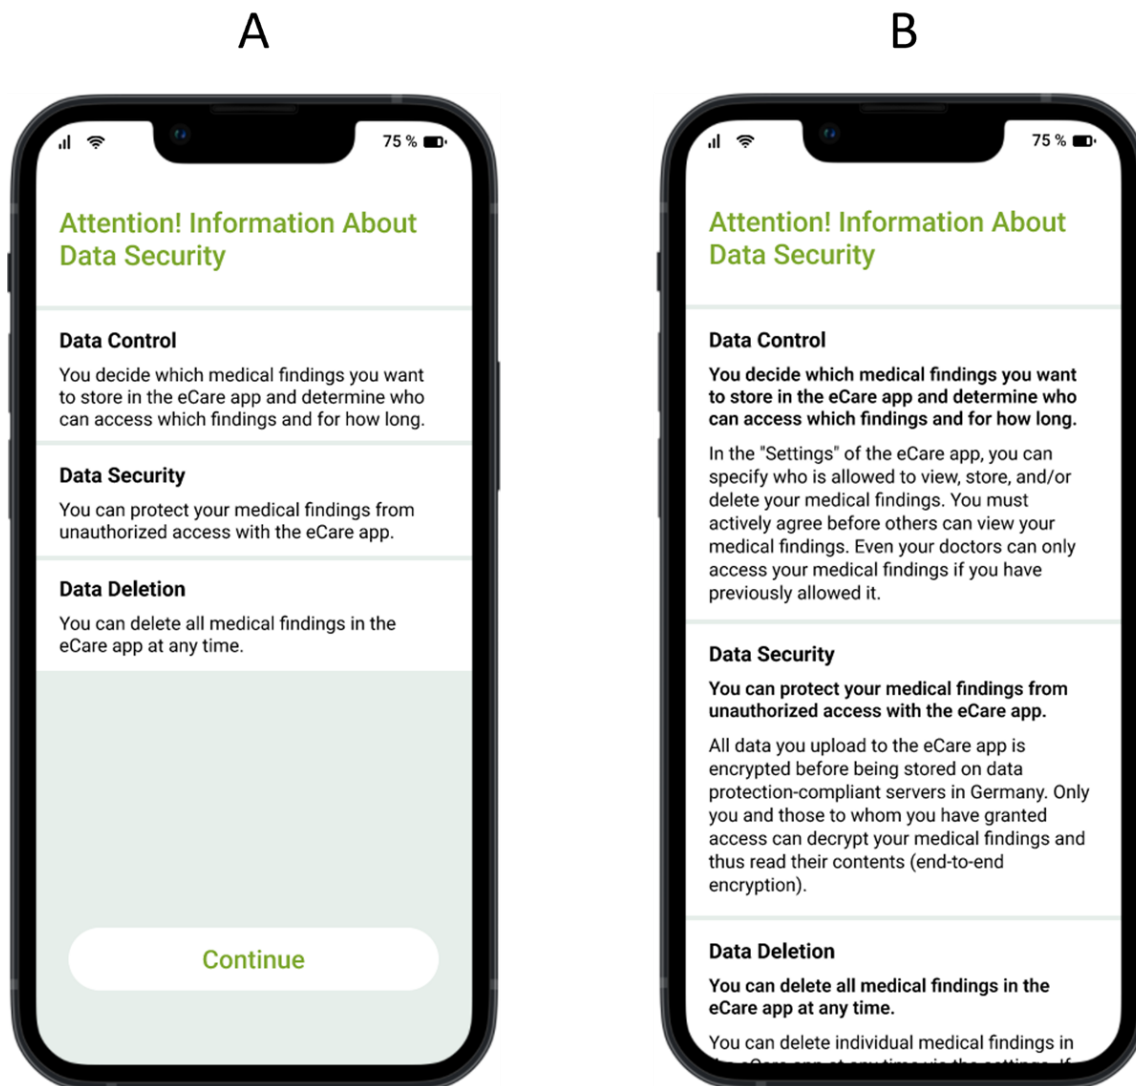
A

75 %

Attention! Information About Data Security

Data Control

You decide which medical findings you want to store in the eCare app and determine who can access which findings and for how long.

Data Security

You can protect your medical findings from unauthorized access with the eCare app.

Data Deletion

You can delete all medical findings in the eCare app at any time.

Continue

B

75 %

Attention! Information About Data Security

Data Control

You decide which medical findings you want to store in the eCare app and determine who can access which findings and for how long.

In the "Settings" of the eCare app, you can specify who is allowed to view, store, and/or delete your medical findings. You must actively agree before others can view your medical findings. Even your doctors can only access your medical findings if you have previously allowed it.

Data Security

You can protect your medical findings from unauthorized access with the eCare app.

All data you upload to the eCare app is encrypted before being stored on data protection-compliant servers in Germany. Only you and those to whom you have granted access can decrypt your medical findings and thus read their contents (end-to-end encryption).

Data Deletion

You can delete all medical findings in the eCare app at any time.

You can delete individual medical findings in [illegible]